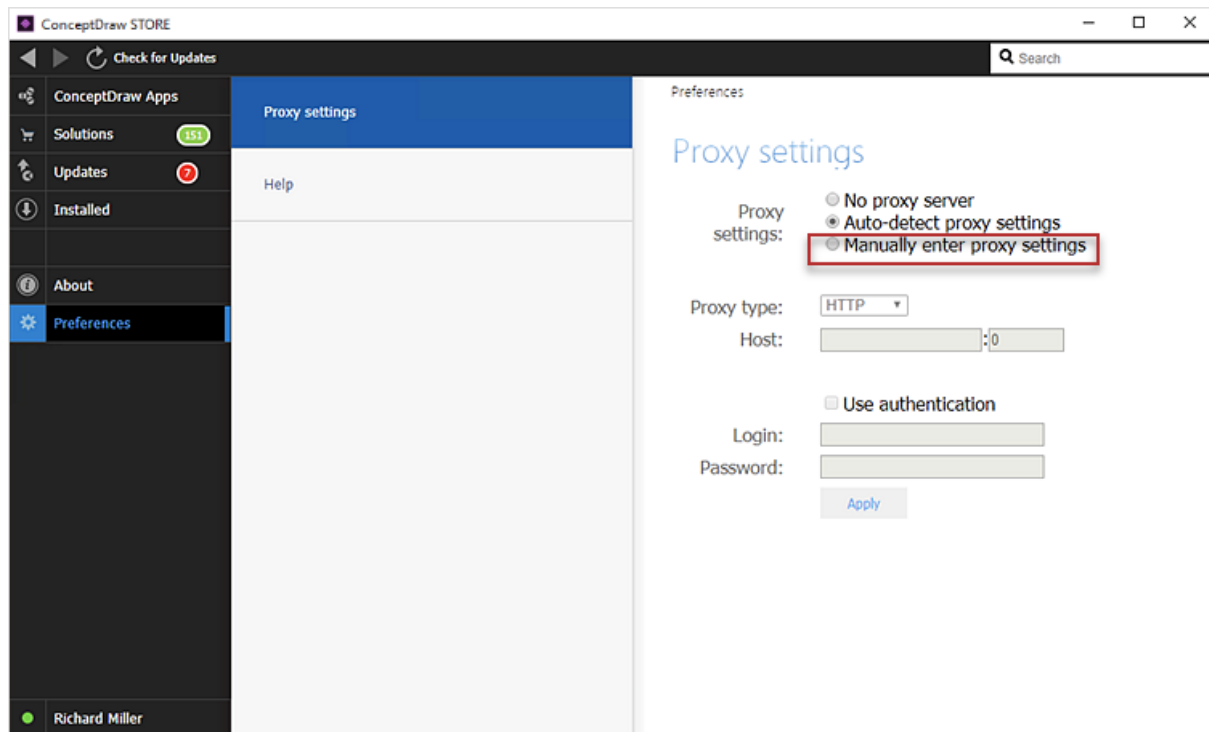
ConceptDraw STORE

Check for Updates

Search

ConceptDraw Apps

Solutions 151

Updates 7

Installed

About

Preferences

Richard Miller

Proxy settings

Help

Preferences

Proxy settings

Proxy settings:

No proxy server

Auto-detect proxy settings

Manually enter proxy settings

Proxy type: HTTP

Host: : 0

Use authentication

Login:

Password:

Apply